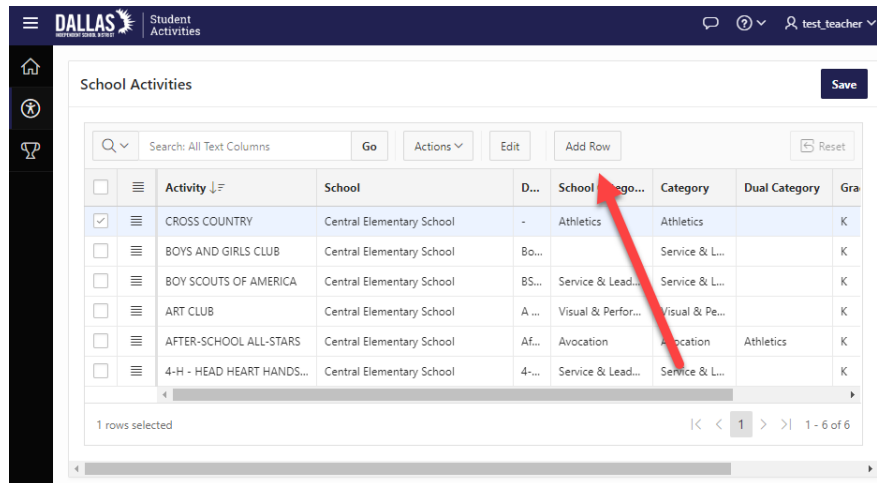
DALLAS INDEPENDENT SCHOOL DISTRICT | Student Activities

test_teacher

School Activities

Save

Search: All Text Columns | Go | Actions | Edit | Add Row | Reset

| | | Activity | School | D... | School Catego... | Category | Dual Category | Gra |
|---|---|---|---|---|---|---|---|---|
| ☑ | ≡ | CROSS COUNTRY | Central Elementary School | - | Athletics | Athletics | | K |
| ☐ | ≡ | BOYS AND GIRLS CLUB | Central Elementary School | Bo... | | Service & L... | | K |
| ☐ | ≡ | BOY SCOUTS OF AMERICA | Central Elementary School | BS... | Service & Lead... | Service & L... | | K |
| ☐ | ≡ | ART CLUB | Central Elementary School | A ... | Visual & Perfor... | Visual & Pe... | | K |
| ☐ | ≡ | AFTER-SCHOOL ALL-STARS | Central Elementary School | Af... | Avocation | Avocation | Athletics | K |
| ☐ | ≡ | 4-H - HEAD HEART HANDS... | Central Elementary School | 4-... | Service & Lead... | Service & L... | | K |

1 rows selected

1 | 1 - 6 of 6